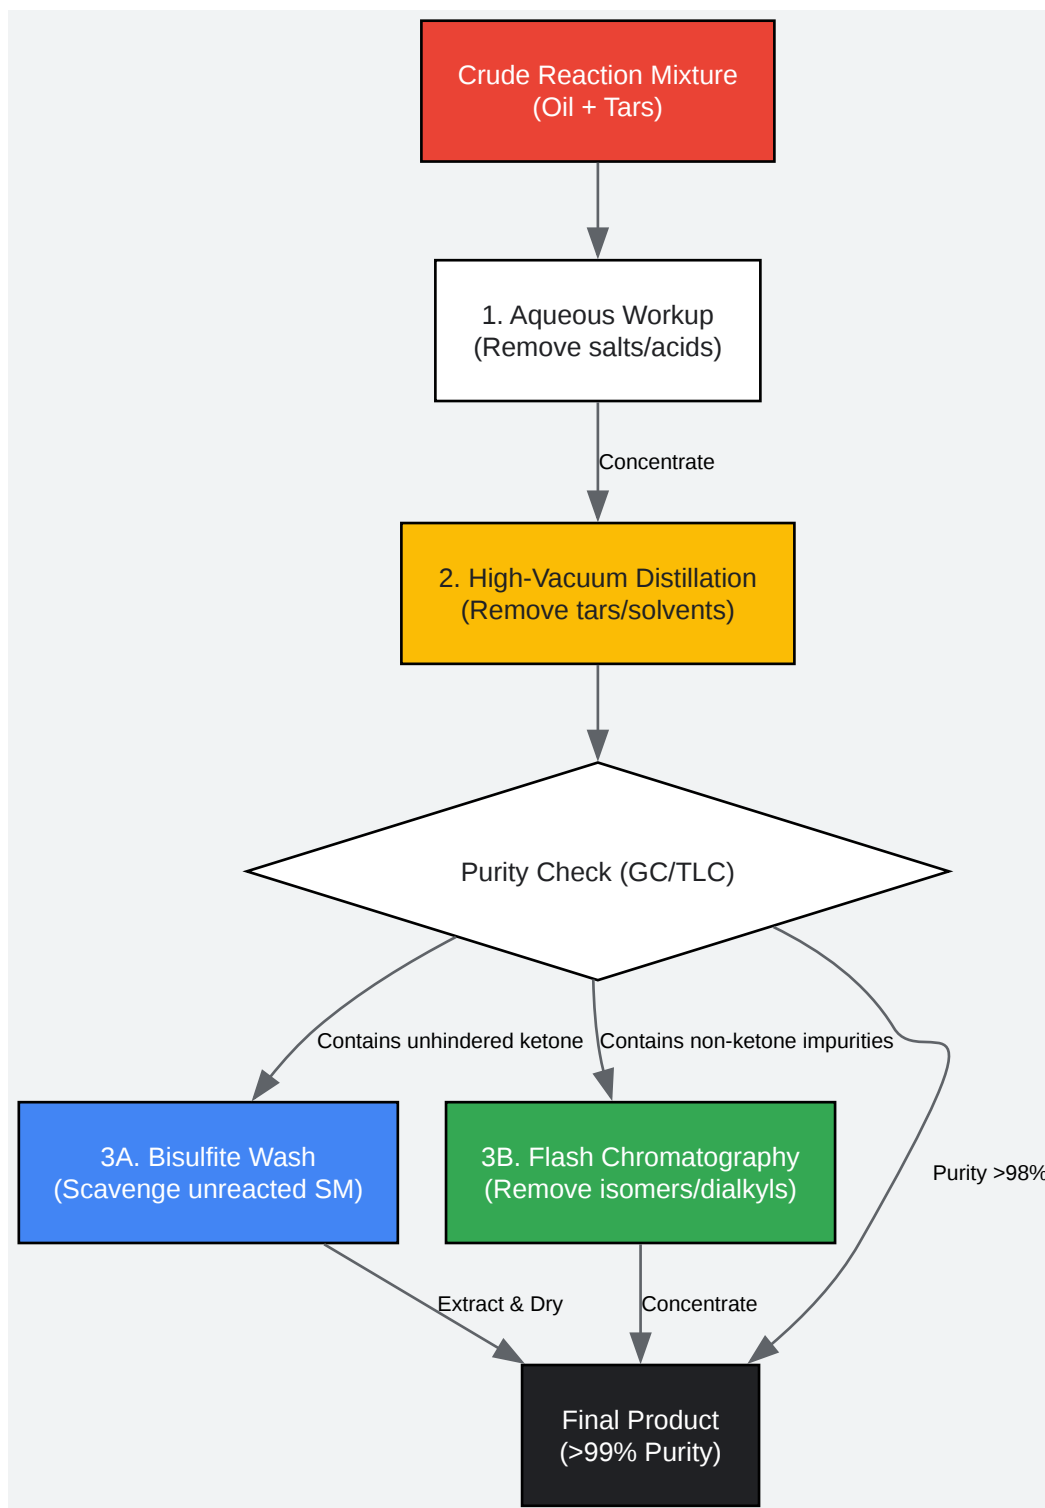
Crude Reaction Mixture
(Oil + Tars)

1. Aqueous Workup
(Remove salts/acids)

Concentrate

2. High-Vacuum Distillation
(Remove tars/solvents)

Purity Check (GC/TLC)

Contains unhindered ketone

Contains non-ketone impurities

Purity >98%

3A. Bisulfite Wash
(Scavenge unreacted SM)

3B. Flash Chromatography
(Remove isomers/dialkyls)

Extract & Dry

Concentrate

Final Product
(>99% Purity)